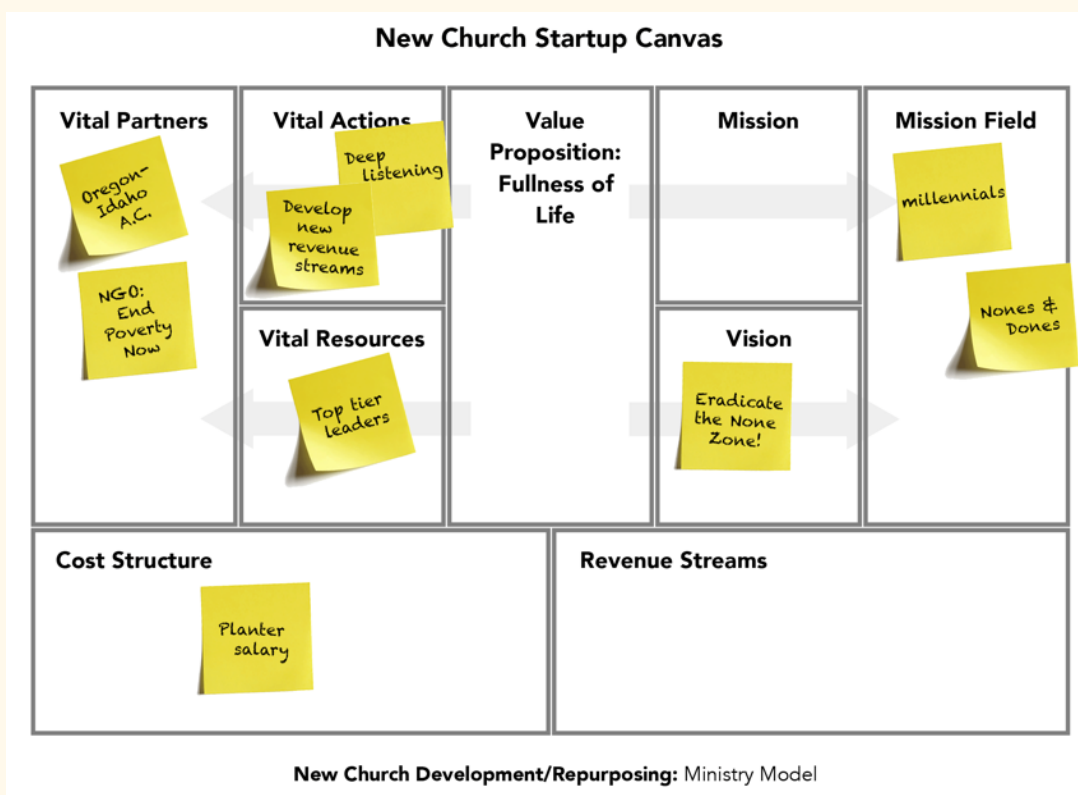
New Church Startup Canvas

Vital Partners

Oregon-Idaho A.C.

NGO: End Poverty Now

Vital Actions

Deep listening

Develop new revenue streams

Vital Resources

Top tier leaders

Value Proposition: Fullness of Life

Mission

Vision

Eradicate the None Zone!

Mission Field

millennials

Nones & Dones

Cost Structure

Planter salary

Revenue Streams

New Church Development/Repurposing: Ministry Model